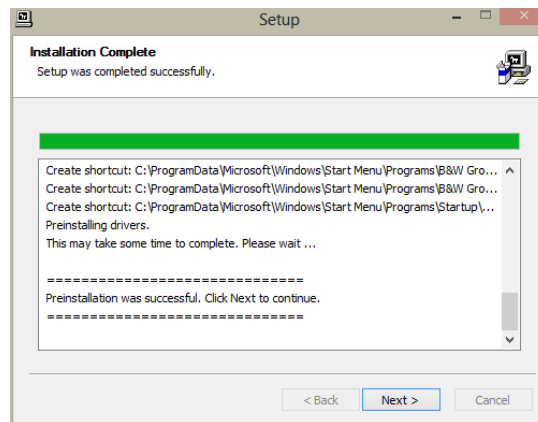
Setup

Installation Complete
Setup was completed successfully.

Create shortcut: C:\ProgramData\Microsoft\Windows\Start Menu\Programs\B&W Gro...
Create shortcut: C:\ProgramData\Microsoft\Windows\Start Menu\Programs\B&W Gro...
Create shortcut: C:\ProgramData\Microsoft\Windows\Start Menu\Programs\Startup\...
Preinstalling drivers.
This may take some time to complete. Please wait ...

==============================
Preinstallation was successful. Click Next to continue.
==============================

< Back
Next >
Cancel